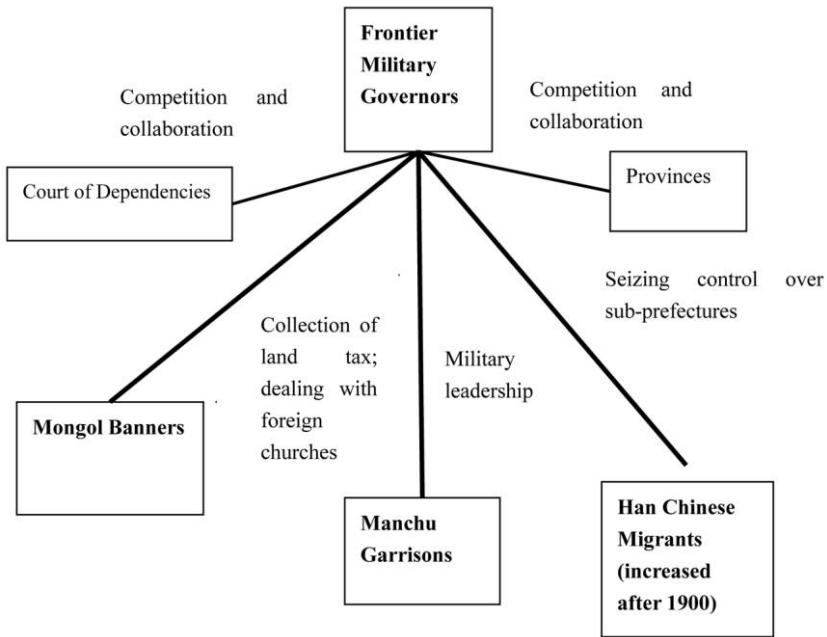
Frontier Military Governors

Competition and collaboration

Competition and collaboration

Court of Dependencies

Provinces

Seizing control over sub-prefectures

Collection of land tax; dealing with foreign churches

Military leadership

Mongol Banners

Manchu Garrisons

Han Chinese Migrants (increased after 1900)